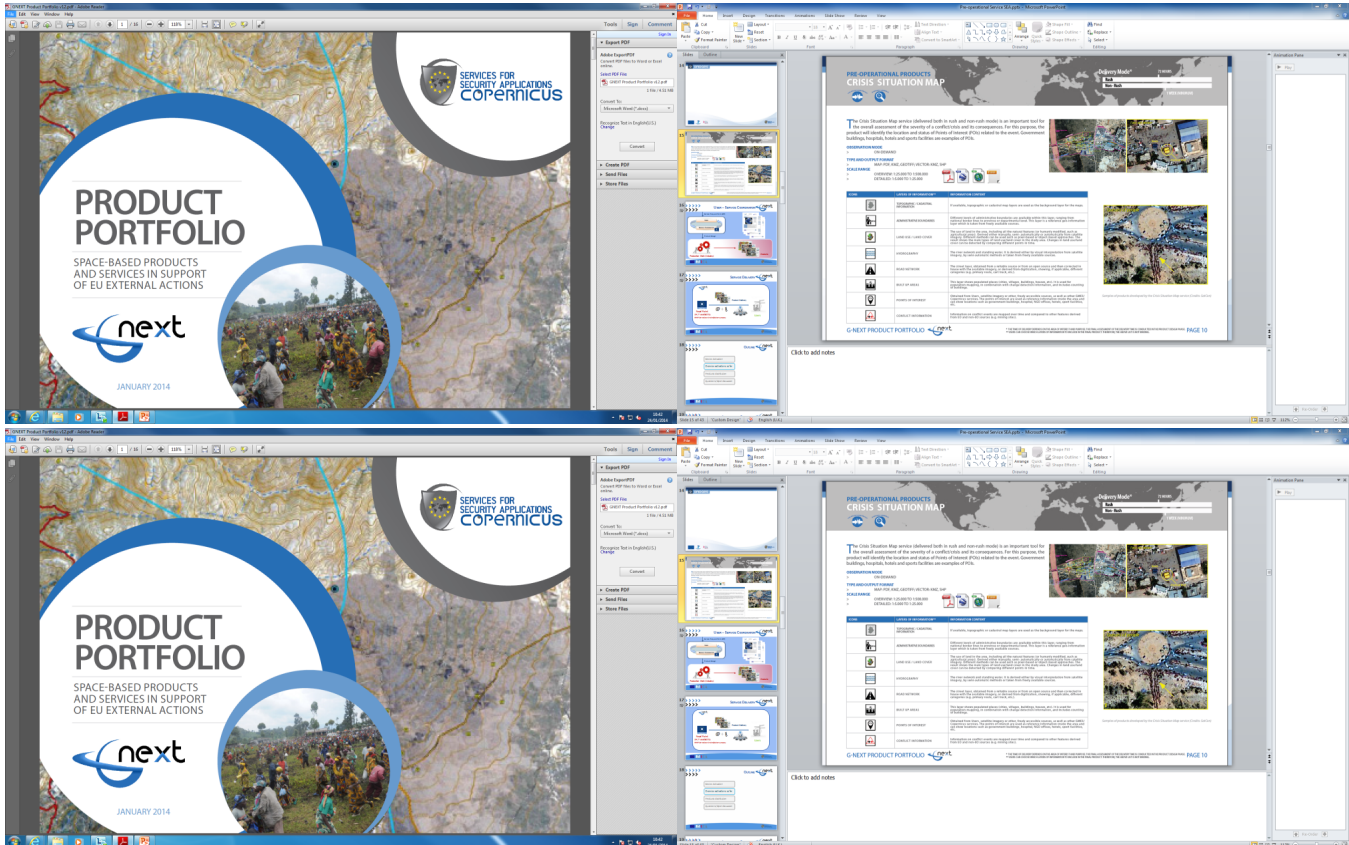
GNEXT Product Portfolio v3.2.pdf - Adobe Reader

File Edit View Window Help

Tools Sign Comment

Export PDF

Adobe ExportPDF

Convert PDF files to Word or Excel online.

Select PDF File:

GNEXT Product Portfolio v3.2.pdf

Convert To:

Microsoft Word (*.docx)

Recognize Text in English(U.S.)

Change

Convert

Create PDF

Send Files

Store Files

SERVICES FOR SECURITY APPLICATIONS

COPERNICUS

PRODUCT PORTFOLIO

SPACE-BASED PRODUCTS AND SERVICES IN SUPPORT OF EU EXTERNAL ACTIONS

next

JANUARY 2014

Pre-operational Service S4.pptx - Microsoft PowerPoint

File Home Insert Design Transitions Animations Slide Show Review View

Cut Copy Format Painter Paste Clipboard Layout Reset New Slide Section Slides Font Paragraph Drawing Arrange Quick Styles Shape Fill Shape Outline Shape Effects Find Replace Select Editing

Slides Outline

Animation Pane

Play

PRE-OPERATIONAL PRODUCTS

CRISIS SITUATION MAP

Delivery Mode

Rush

Non-Rush

The Crisis Situation Map service (delivered both in rush and non-rush mode) is an important tool for the overall assessment of the severity of a conflict/crisis and its consequences. For this purpose, the product will identify the location and status of Points of Interest (POIs) related to the event. Government buildings, hospitals, hotels and sports facilities are examples of POIs.

OBSERVATION MODE

ON DEMAND

TYPE AND OUTPUT FORMAT

MAP: PDF AND GEOTIFF; VECTOR: KMZ, SHP

SCALE RANGE

OVERVIEW: 1:25.000 TO 1:100.000

DETAILED: 1:5.000 TO 1:25.000

| ICONS | LAYERS OF INFORMATION | INFORMATION CONTENT |
|---|---|---|
| | TOPOGRAPHIC / GENERAL INFORMATION | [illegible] |
| | ADMINISTRATIVE BOUNDARIES | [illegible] |
| | LAND USE / LAND COVER | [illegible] |
| | HYDROGRAPHY | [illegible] |
| | ROAD NETWORK | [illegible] |
| | BUILT-UP AREAS | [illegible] |
| | POINTS OF INTEREST | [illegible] |
| | CONFLICT INFORMATION | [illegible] |

G-NEXT PRODUCT PORTFOLIO next

PAGE 10

Click to add notes

Slide 15 of 40 English (U.S.)